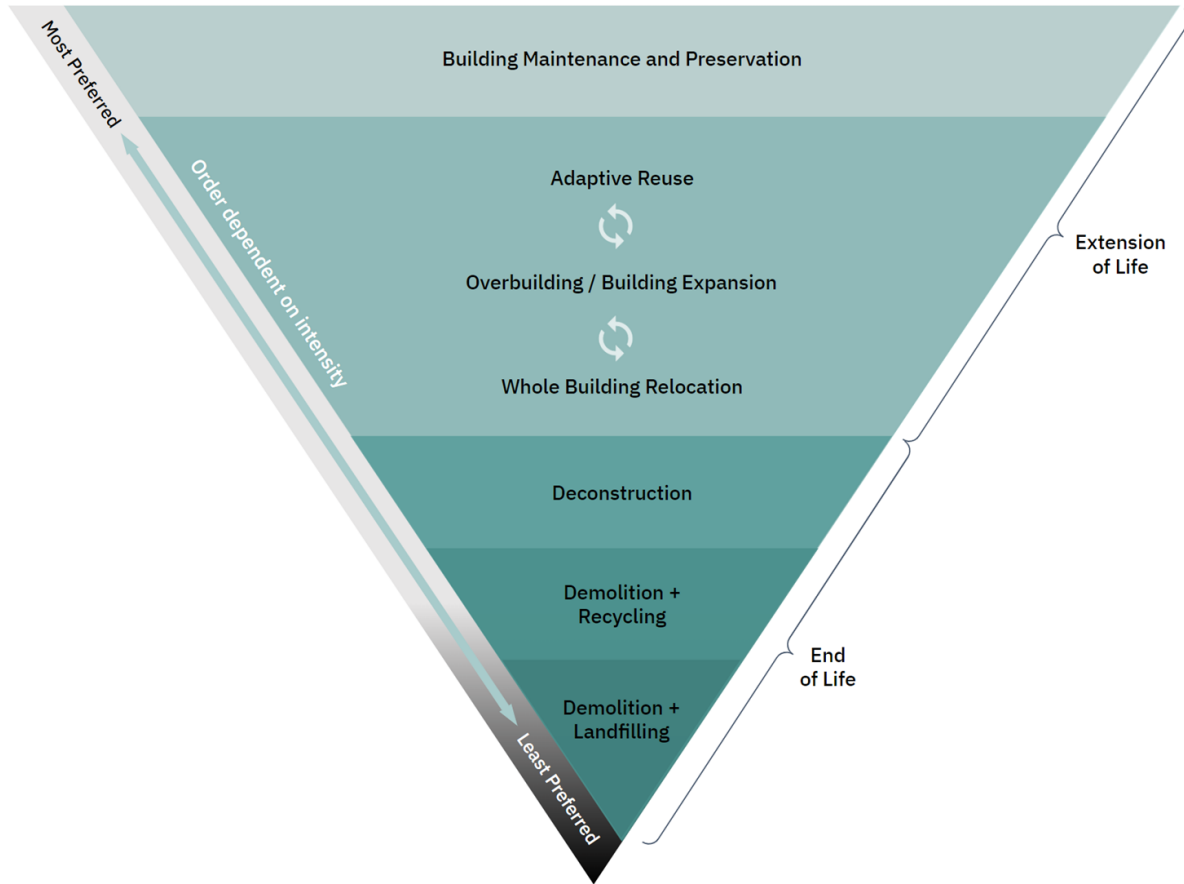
Most Preferred

Order dependent on intensity

Least Preferred

Building Maintenance and Preservation

Adaptive Reuse

Overbuilding / Building Expansion

Whole Building Relocation

Deconstruction

Demolition + Recycling

Demolition + Landfilling

Extension of Life

End of Life